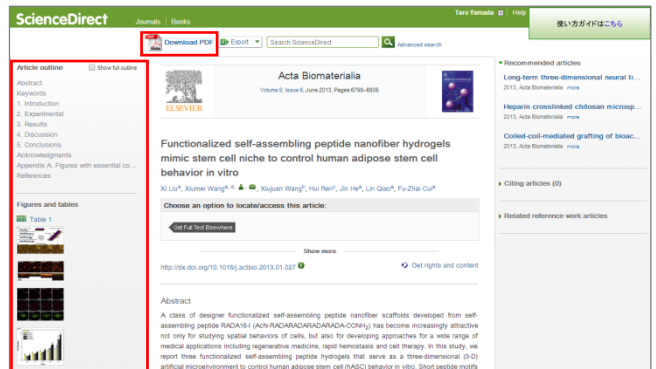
ScienceDirect Journals Books Taro Yamada Help

使い方ガイドはこちら

Download PDF Export Search ScienceDirect Advanced search

Article outline Show full outline

Abstract
Keywords
1. Introduction
2. Experimental
3. Results
4. Discussion
5. Conclusions
Acknowledgments
Appendix A. Figures with essential co...
References

Figures and tables

Table 1

ELSEVIER

Acta Biomaterialia

Volume 9, Issue 6, June 2013, Pages 6798–6805

Functionalized self-assembling peptide nanofiber hydrogels mimic stem cell niche to control human adipose stem cell behavior in vitro

Xi Liu^a, Xiumei Wang^a, Xiujuan Wang^b, Hui Ren^c, Jin He^a, Lin Qiao^a, Fu-Zhai Cui^a

Choose an option to locate/access this article:

Get Full Text Elsewhere

Show more

http://dx.doi.org/10.1016/j.actbio.2013.01.027

Get rights and content

Abstract

A class of designer functionalized self-assembling peptide nanofiber scaffolds developed from self-assembling peptide RADA16-I (AcN-RADARADARADARADA-CONH$_2$) has become increasingly attractive not only for studying spatial behaviors of cells, but also for developing approaches for a wide range of medical applications including regenerative medicine, rapid hemostasis and cell therapy. In this study, we report three functionalized self-assembling peptide hydrogels that serve as a three-dimensional (3-D) artificial microenvironment to control human adipose stem cell (hASC) behavior in vitro. Short peptide motifs

Recommended articles

Long-term three-dimensional neural ti...
2013, Acta Biomaterialia more

Heparin crosslinked chitosan microsp...
2013, Acta Biomaterialia more

Coiled-coil-mediated grafting of bioac...
2013, Acta Biomaterialia more

Citing articles (0)

Related reference work articles